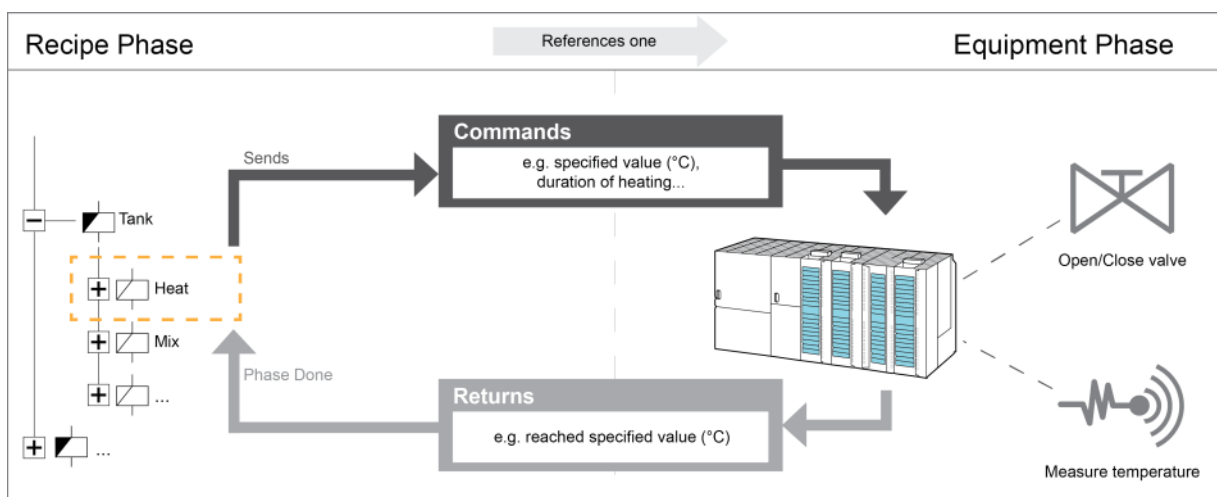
Recipe Phase

References one

Equipment Phase

Sends

Commands

e.g. specified value (°C), duration of heating...

Tank

Heat

Mix

...

...

Open/Close valve

Phase Done

Returns

e.g. reached specified value (°C)

Measure temperature